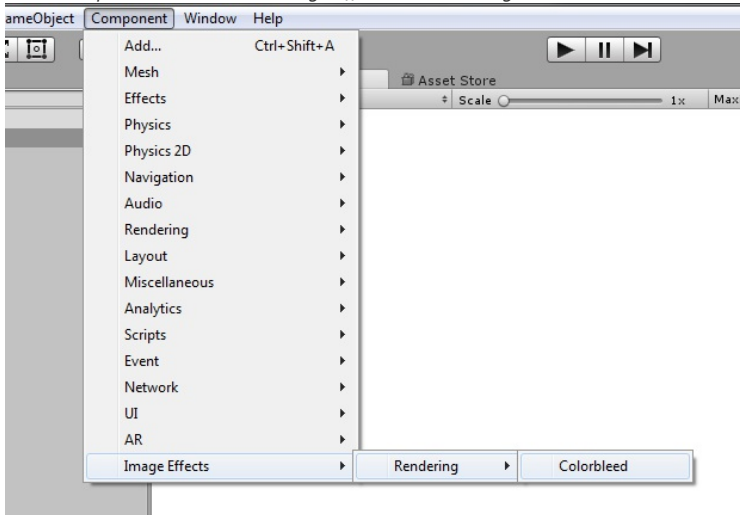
ameObject Component Window Help

Add... Ctrl+Shift+A
Mesh
Effects
Physics
Physics 2D
Navigation
Audio
Rendering
Layout
Miscellaneous
Analytics
Scripts
Event
Network
UI
AR
Image Effects

Rendering

Colorbleed

Asset Store
Scale 1x Max